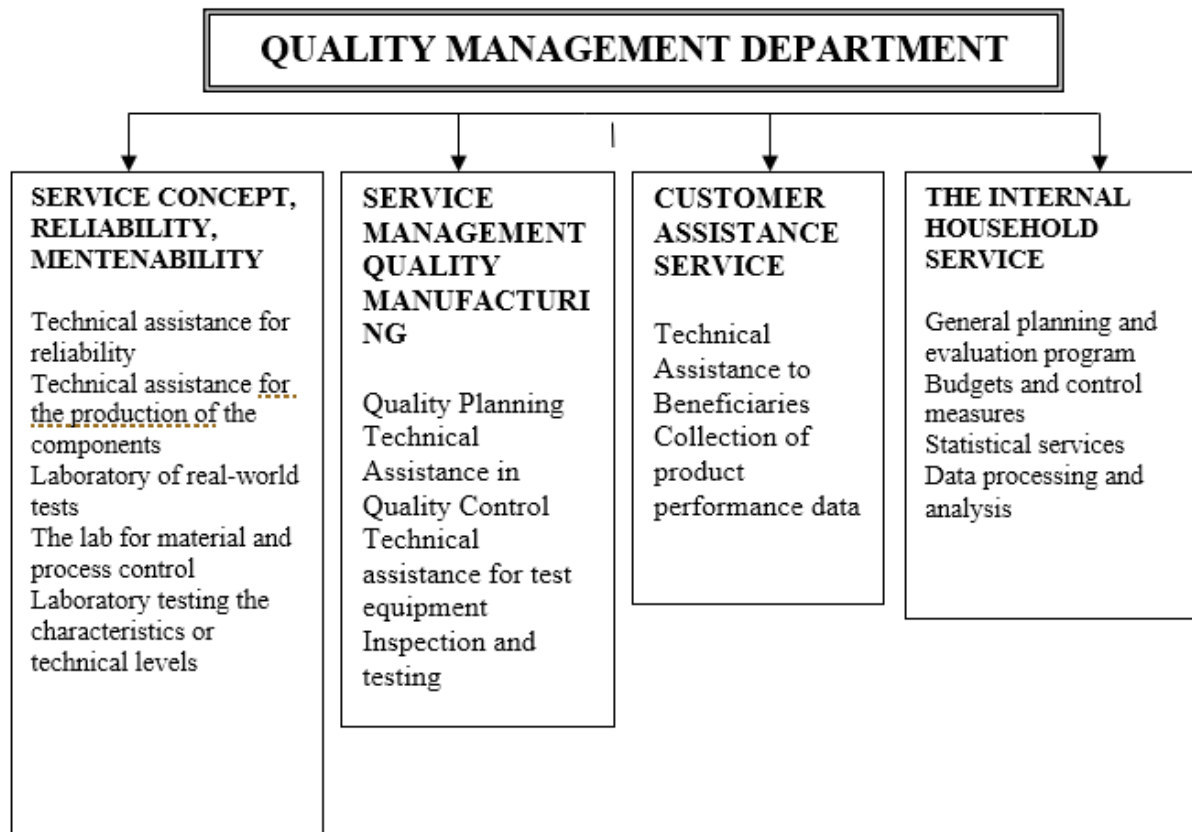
QUALITY MANAGEMENT DEPARTMENT

SERVICE CONCEPT, RELIABILITY, MENTENABILITY

Technical assistance for reliability
Technical assistance for the production of the components
Laboratory of real-world tests
The lab for material and process control
Laboratory testing the characteristics or technical levels

SERVICE MANAGEMENT QUALITY MANUFACTURING

Quality Planning
Technical Assistance in Quality Control
Technical assistance for test equipment
Inspection and testing

CUSTOMER ASSISTANCE SERVICE

Technical Assistance to Beneficiaries
Collection of product performance data

THE INTERNAL HOUSEHOLD SERVICE

General planning and evaluation program
Budgets and control measures
Statistical services
Data processing and analysis